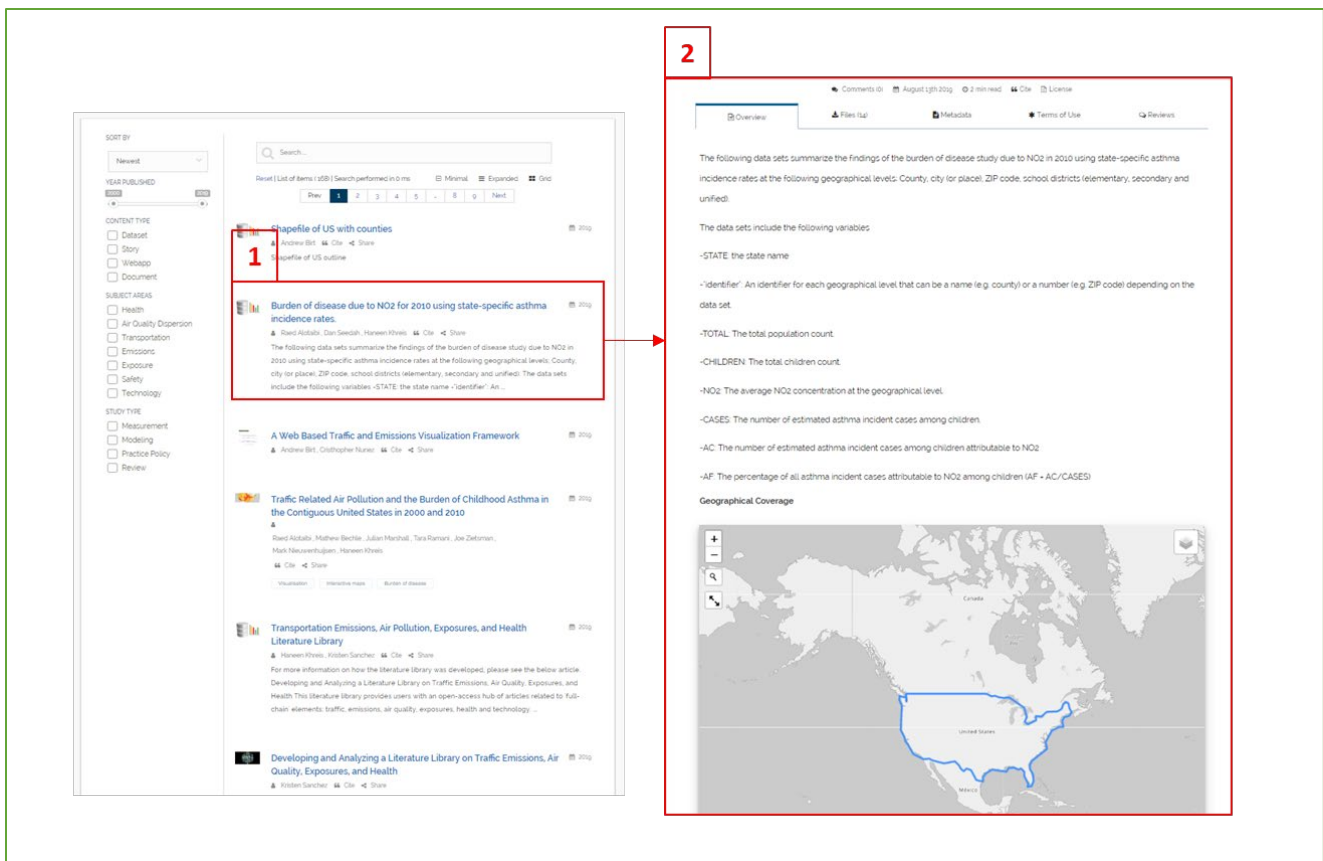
SORT BY

Newest

YEAR PUBLISHED

2010 2019

CONTENT TYPE

Dataset

Story

Webapp

Document

SUBJECT AREAS

Health

Air Quality Dispersion

Transportation

Emissions

Exposure

Safety

Technology

STUDY TYPE

Measurement

Modeling

Practice Policy

Review

Search...

Reset | List of items (168) | Search performed in 0 ms

Minimal Expanded Grid

Prev 1 2 3 4 5 ... 8 9 Next

1

Shapefile of US with counties 2019

Andrew Birt Cite Share

Shapefile of US outline

Burden of disease due to NO2 for 2010 using state-specific asthma incidence rates. 2019

Raed Alotaibi, Dan Seedah, Haneen Khreis Cite Share

The following data sets summarize the findings of the burden of disease study due to NO2 in 2010 using state-specific asthma incidence rates at the following geographical levels: County, city (or place), ZIP code, school districts (elementary, secondary and unified). The data sets include the following variables -STATE: the state name -"identifier": An ...

A Web Based Traffic and Emissions Visualization Framework 2019

Andrew Birt, Cristhopher Nunez Cite Share

Traffic Related Air Pollution and the Burden of Childhood Asthma in the Contiguous United States in 2000 and 2010 2019

Raed Alotaibi, Mathew Bechle, Julian Marshall, Tara Ramani, Joe Zietsman, Mark Nieuwenhuijsen, Haneen Khreis

Cite Share

Visualization Interactive maps Burden of disease

Transportation Emissions, Air Pollution, Exposures, and Health Literature Library 2019

Haneen Khreis, Kristen Sanchez Cite Share

For more information on how the literature library was developed, please see the below article. Developing and Analyzing a Literature Library on Traffic Emissions, Air Quality, Exposures, and Health This literature library provides users with an open-access hub of articles related to 'full-chain' elements: traffic, emissions, air quality, exposures, health and technology. ...

Developing and Analyzing a Literature Library on Traffic Emissions, Air Quality, Exposures, and Health 2019

Kristen Sanchez Cite Share

2

Comments (0) August 13th 2019 2 min read Cite License

Overview Files (14) Metadata Terms of Use Reviews

The following data sets summarize the findings of the burden of disease study due to NO2 in 2010 using state-specific asthma incidence rates at the following geographical levels: County, city (or place), ZIP code, school districts (elementary, secondary and unified).

The data sets include the following variables

-STATE: the state name

-"identifier": An identifier for each geographical level that can be a name (e.g. county) or a number (e.g. ZIP code) depending on the data set.

-TOTAL: The total population count.

-CHILDREN: The total children count.

-NO2: The average NO2 concentration at the geographical level.

-CASES: The number of estimated asthma incident cases among children.

-AC: The number of estimated asthma incident cases among children attributable to NO2

-AF: The percentage of all asthma incident cases attributable to NO2 among children (AF = AC/CASES)

Geographical Coverage

+
−

Canada

United States

Mexico